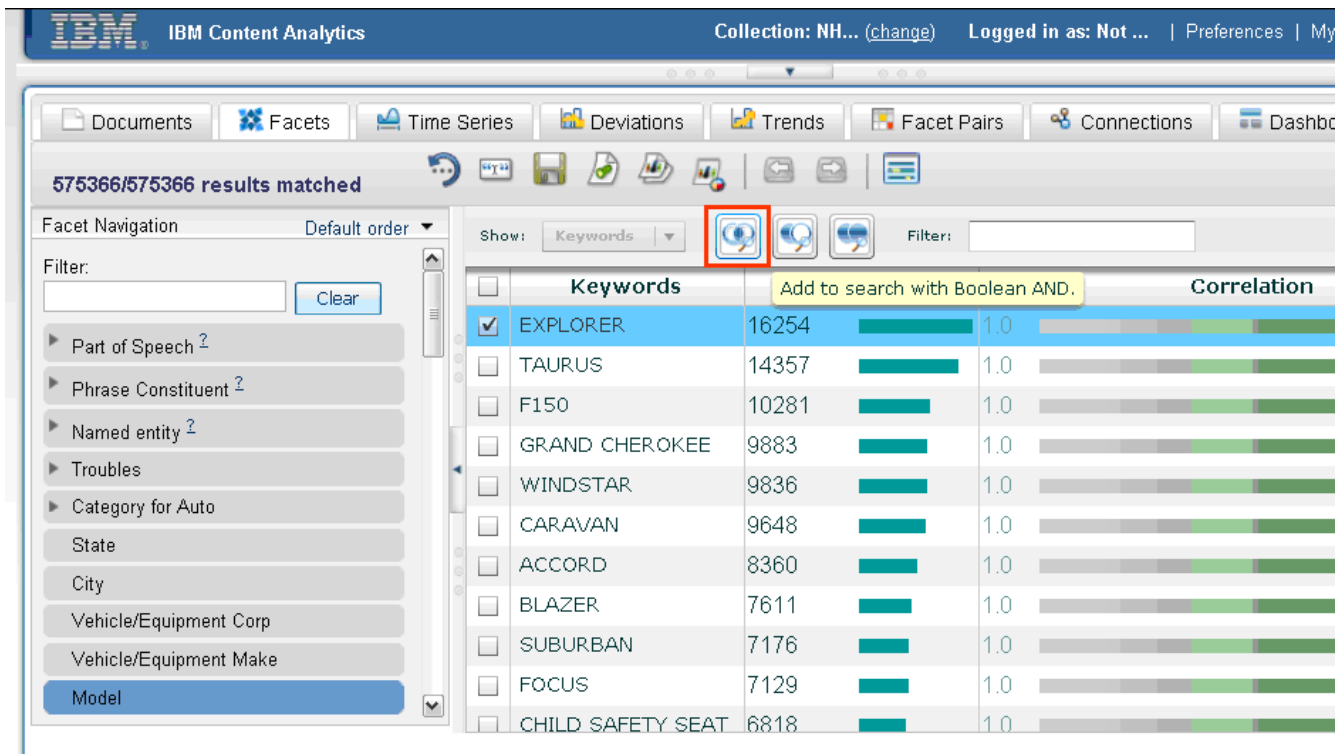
IBM IBM Content Analytics

Collection: NH... (change) Logged in as: Not ... | Preferences | My

Documents | Facets | Time Series | Deviations | Trends | Facet Pairs | Connections | Dashbo

575366/575366 results matched

Facet Navigation Default order

Filter:

Clear

Part of Speech ?
Phrase Constituent ?
Named entity ?
Troubles
Category for Auto
State
City
Vehicle/Equipment Corp
Vehicle/Equipment Make
Model

Show: Keywords

Filter:

Add to search with Boolean AND.

| | Keywords | | | Correlation |
|---|---|---|---|---|
| ☑ | EXPLORER | 16254 | | 1.0 |
| ☐ | TAURUS | 14357 | | 1.0 |
| ☐ | F150 | 10281 | | 1.0 |
| ☐ | GRAND CHEROKEE | 9883 | | 1.0 |
| ☐ | WINDSTAR | 9836 | | 1.0 |
| ☐ | CARAVAN | 9648 | | 1.0 |
| ☐ | ACCORD | 8360 | | 1.0 |
| ☐ | BLAZER | 7611 | | 1.0 |
| ☐ | SUBURBAN | 7176 | | 1.0 |
| ☐ | FOCUS | 7129 | | 1.0 |
| ☐ | CHILD SAFETY SEAT | 6818 | | 1.0 |